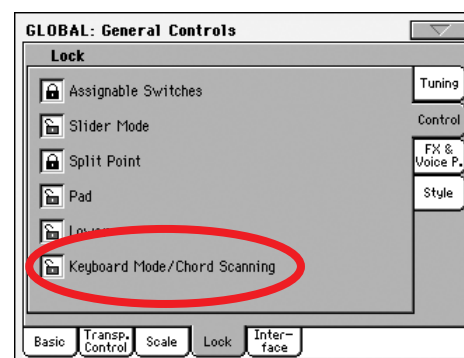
GLOBAL: General Controls

Lock

Assignable Switches

Slider Mode

Split Point

Pad

Low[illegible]

Keyboard Mode/Chord Scanning

Tuning

Control

FX & Voice P.

Style

Basic

Transp. Control

Scale

Lock

Interface